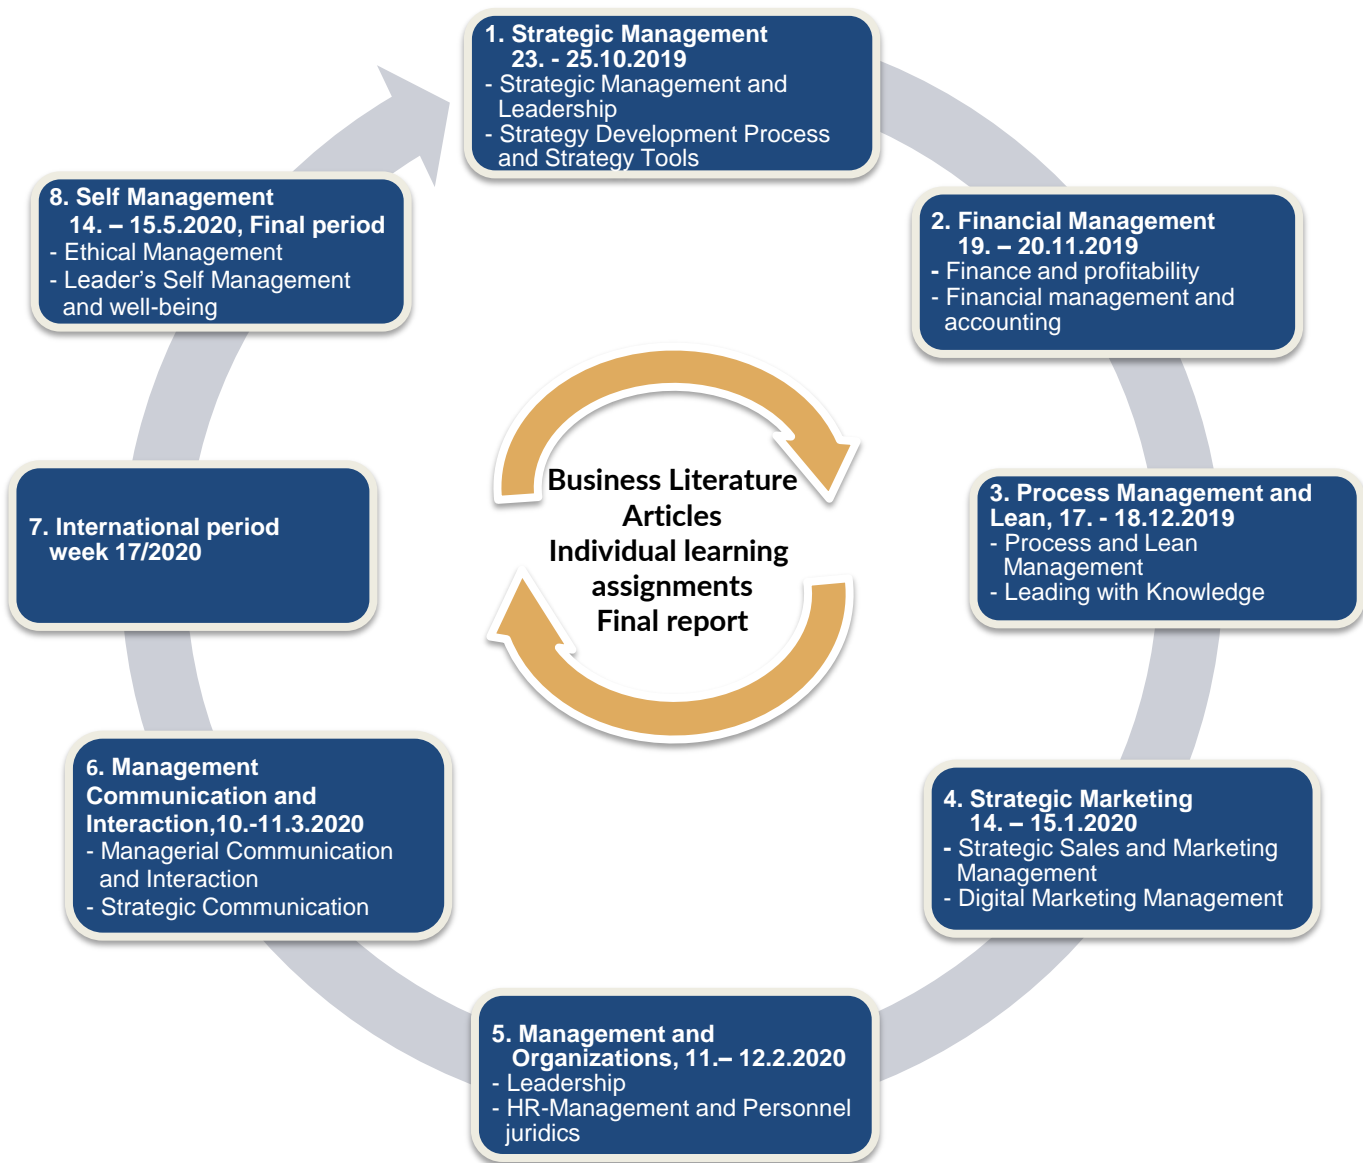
1. Strategic Management
23. - 25.10.2019
- Strategic Management and Leadership
- Strategy Development Process and Strategy Tools

2. Financial Management
19. – 20.11.2019
- Finance and profitability
- Financial management and accounting

3. Process Management and Lean, 17. - 18.12.2019
- Process and Lean Management
- Leading with Knowledge

4. Strategic Marketing
14. – 15.1.2020
- Strategic Sales and Marketing Management
- Digital Marketing Management

5. Management and Organizations, 11.– 12.2.2020
- Leadership
- HR-Management and Personnel juridics

6. Management Communication and Interaction,10.-11.3.2020
- Managerial Communication and Interaction
- Strategic Communication

7. International period
week 17/2020

8. Self Management
14. – 15.5.2020, Final period
- Ethical Management
- Leader's Self Management and well-being

Business Literature
Articles
Individual learning assignments
Final report